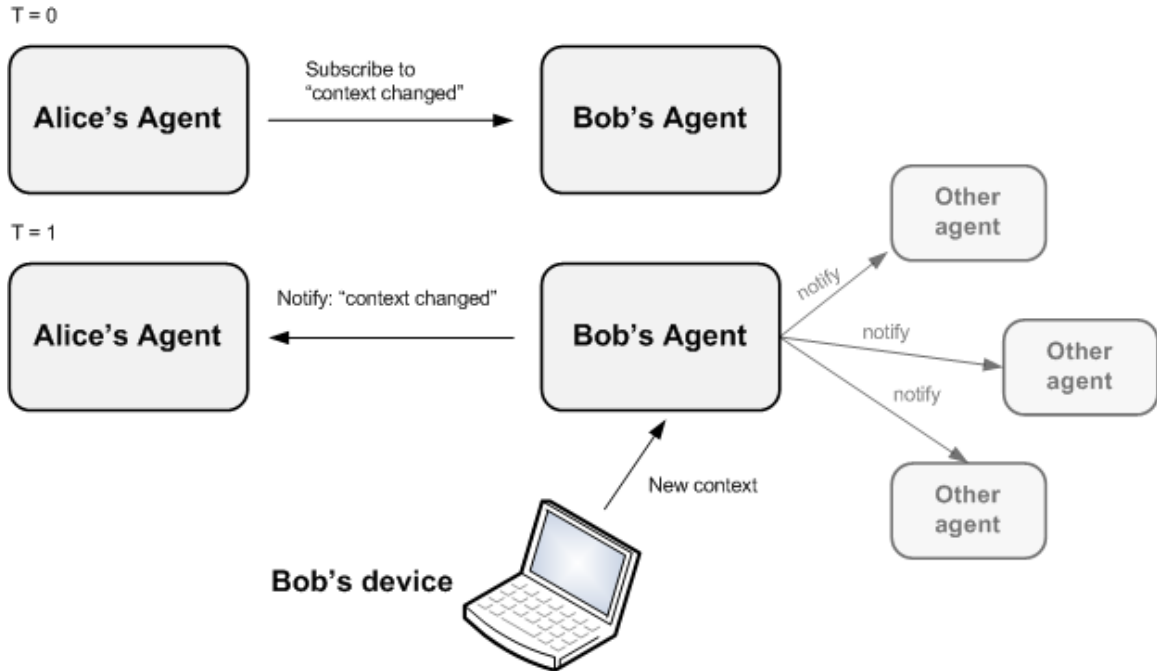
T = 0

Alice's Agent

Subscribe to "context changed"

Bob's Agent

T = 1

Alice's Agent

Notify: "context changed"

Bob's Agent

notify

Other agent

notify

Other agent

notify

Other agent

New context

Bob's device